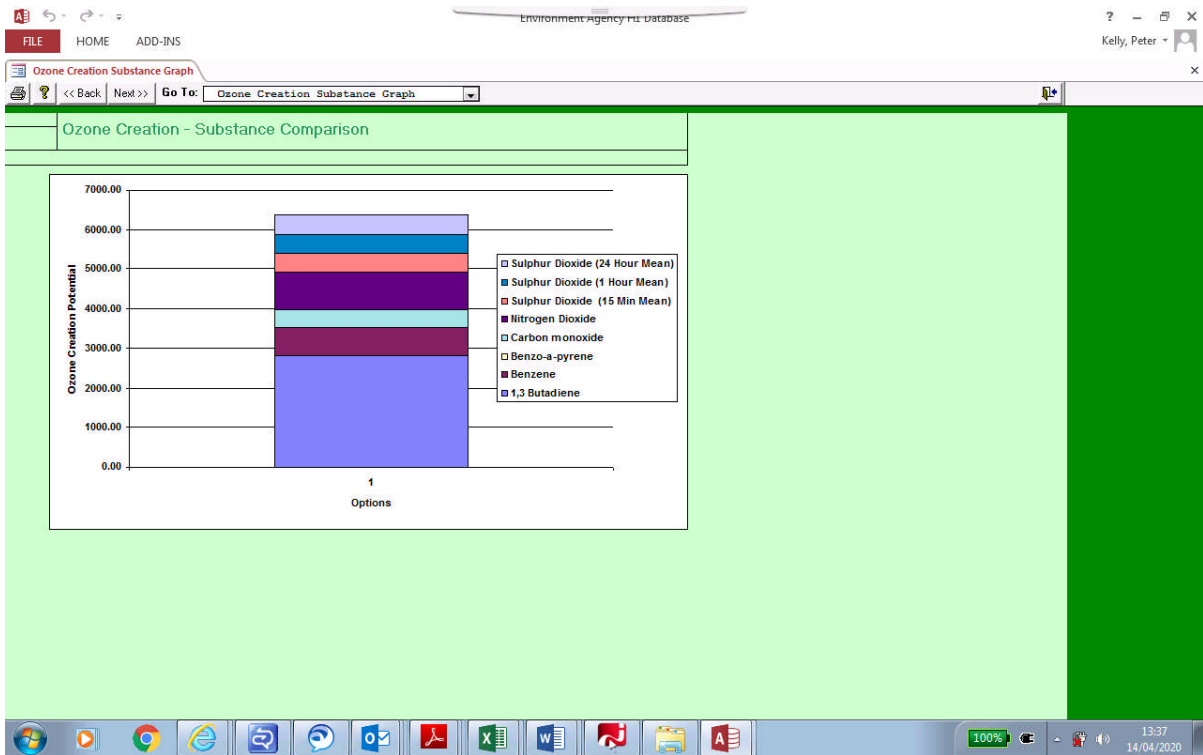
Environment Agency H1 Database

? – ☐ ×

FILE HOME ADD-INS

Kelly, Peter

Ozone Creation Substance Graph

<< Back Next >> Go To: Ozone Creation Substance Graph

Ozone Creation - Substance Comparison

7000.00
6000.00
5000.00
4000.00
3000.00
2000.00
1000.00
0.00

Ozone Creation Potential

1

Options

Sulphur Dioxide (24 Hour Mean)
Sulphur Dioxide (1 Hour Mean)
Sulphur Dioxide (15 Min Mean)
Nitrogen Dioxide
Carbon monoxide
Benzo-a-pyrene
Benzene
1,3 Butadiene

100%

13:37
14/04/2020